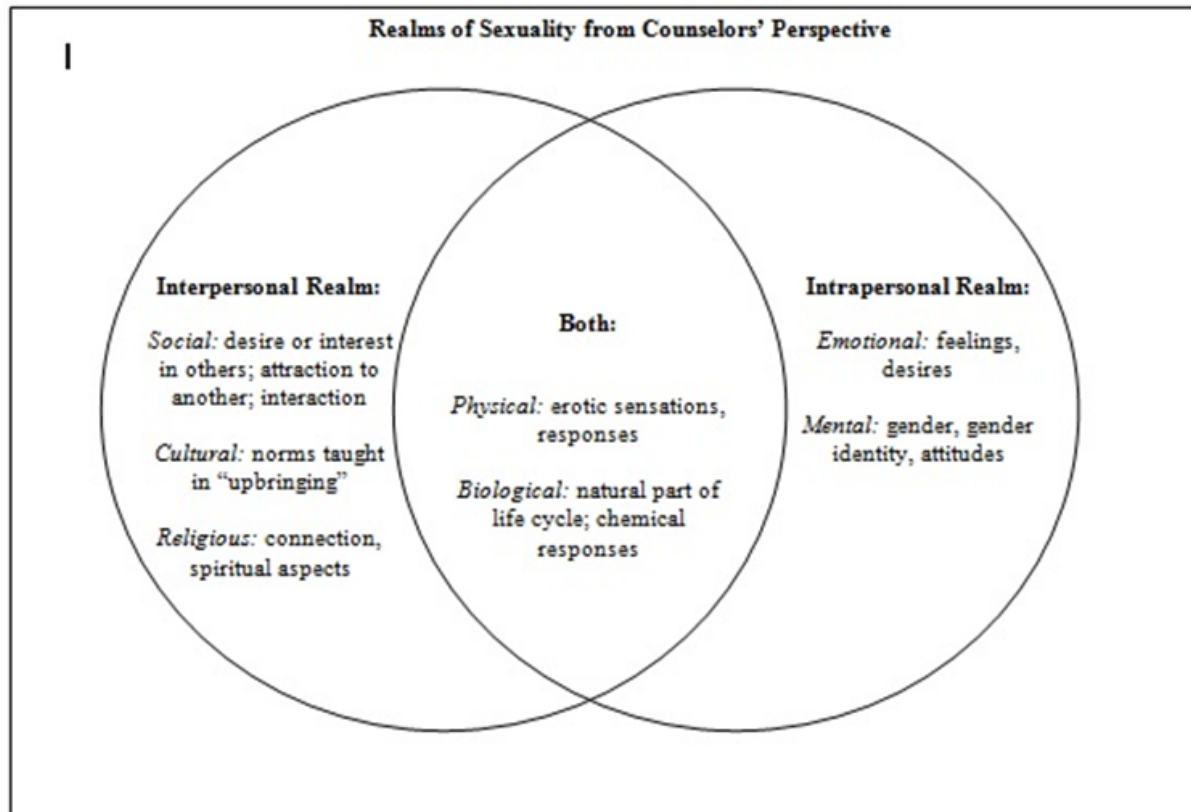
Realms of Sexuality from Counselors' Perspective

Interpersonal Realm:

Social: desire or interest in others; attraction to another; interaction

Cultural: norms taught in "upbringing"

Religious: connection, spiritual aspects

Both:

Physical: erotic sensations, responses

Biological: natural part of life cycle; chemical responses

Intrapersonal Realm:

Emotional: feelings, desires

Mental: gender, gender identity, attitudes